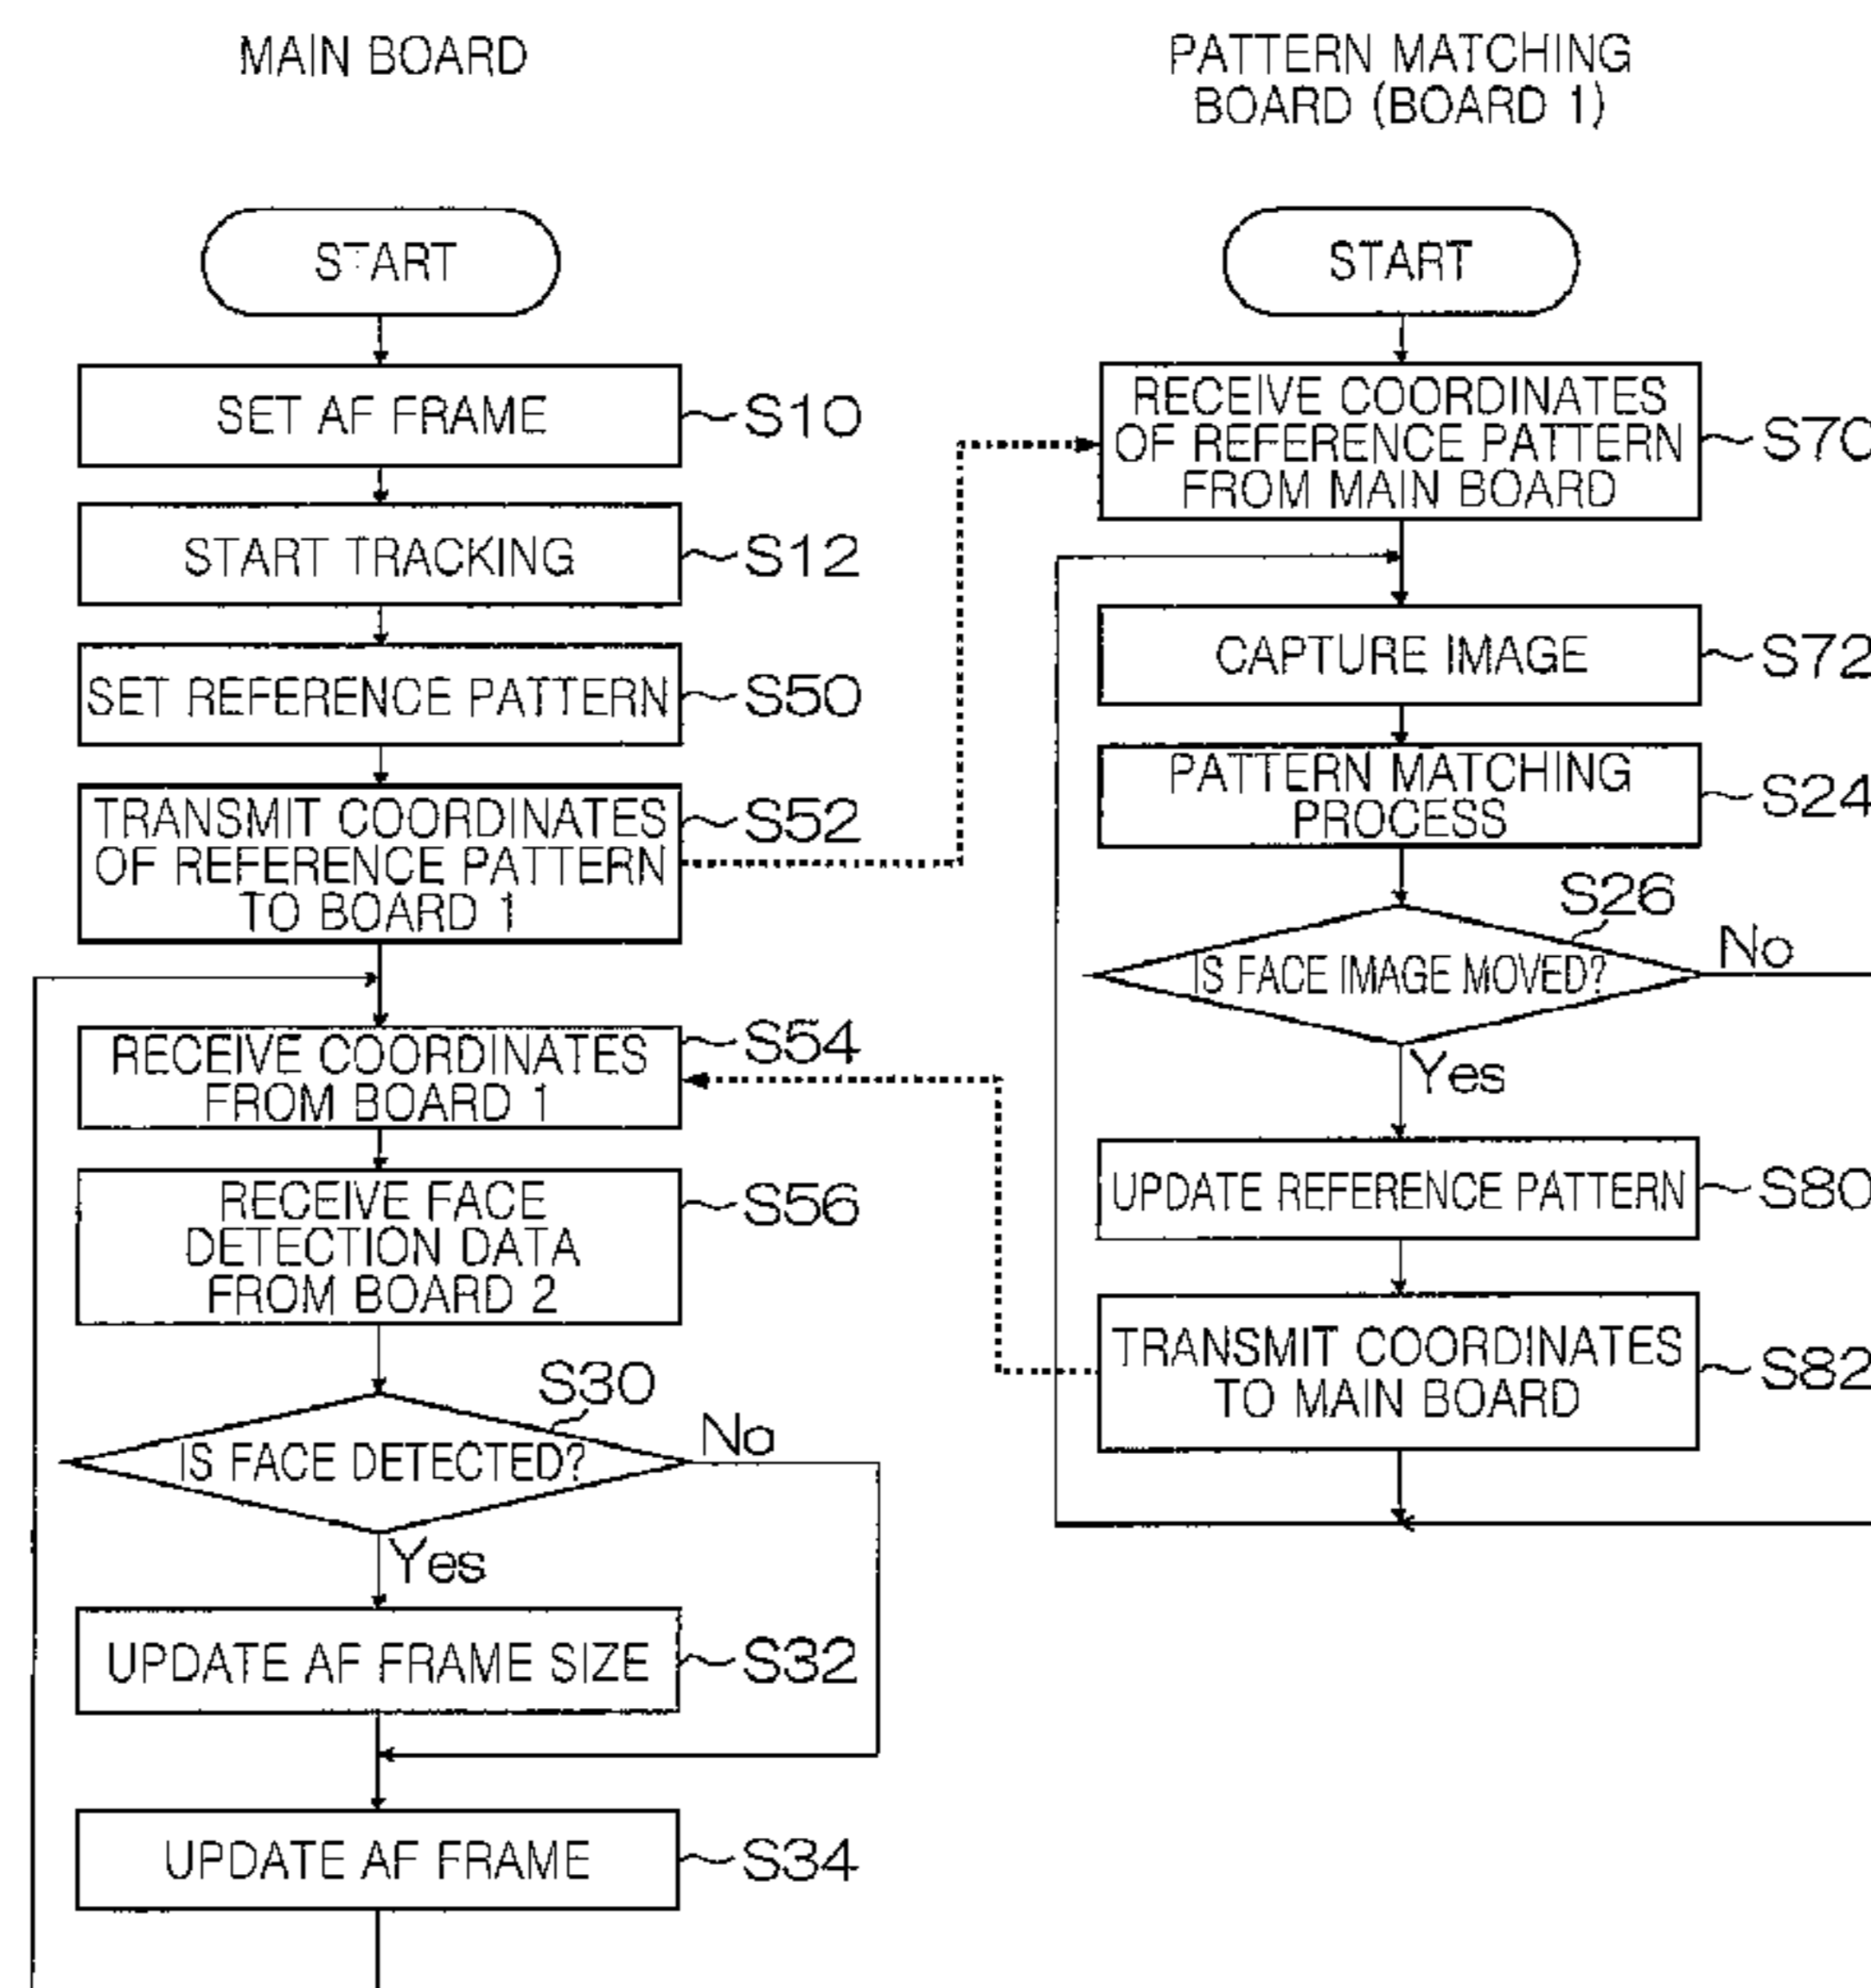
MAIN BOARD

START

SET AF FRAME ~S10

START TRACKING ~S12

SET REFERENCE PATTERN ~S50

TRANSMIT COORDINATES OF REFERENCE PATTERN TO BOARD 1 ~S52

RECEIVE COORDINATES FROM BOARD 1 ~S54

RECEIVE FACE DETECTION DATA FROM BOARD 2 ~S56

S30
IS FACE DETECTED?
No
Yes

UPDATE AF FRAME SIZE ~S32

UPDATE AF FRAME ~S34

PATTERN MATCHING BOARD (BOARD 1)

START

RECEIVE COORDINATES OF REFERENCE PATTERN FROM MAIN BOARD ~S70

CAPTURE IMAGE ~S72

PATTERN MATCHING PROCESS ~S24

S26
IS FACE IMAGE MOVED?
No
Yes

UPDATE REFERENCE PATTERN ~S80

TRANSMIT COORDINATES TO MAIN BOARD ~S82